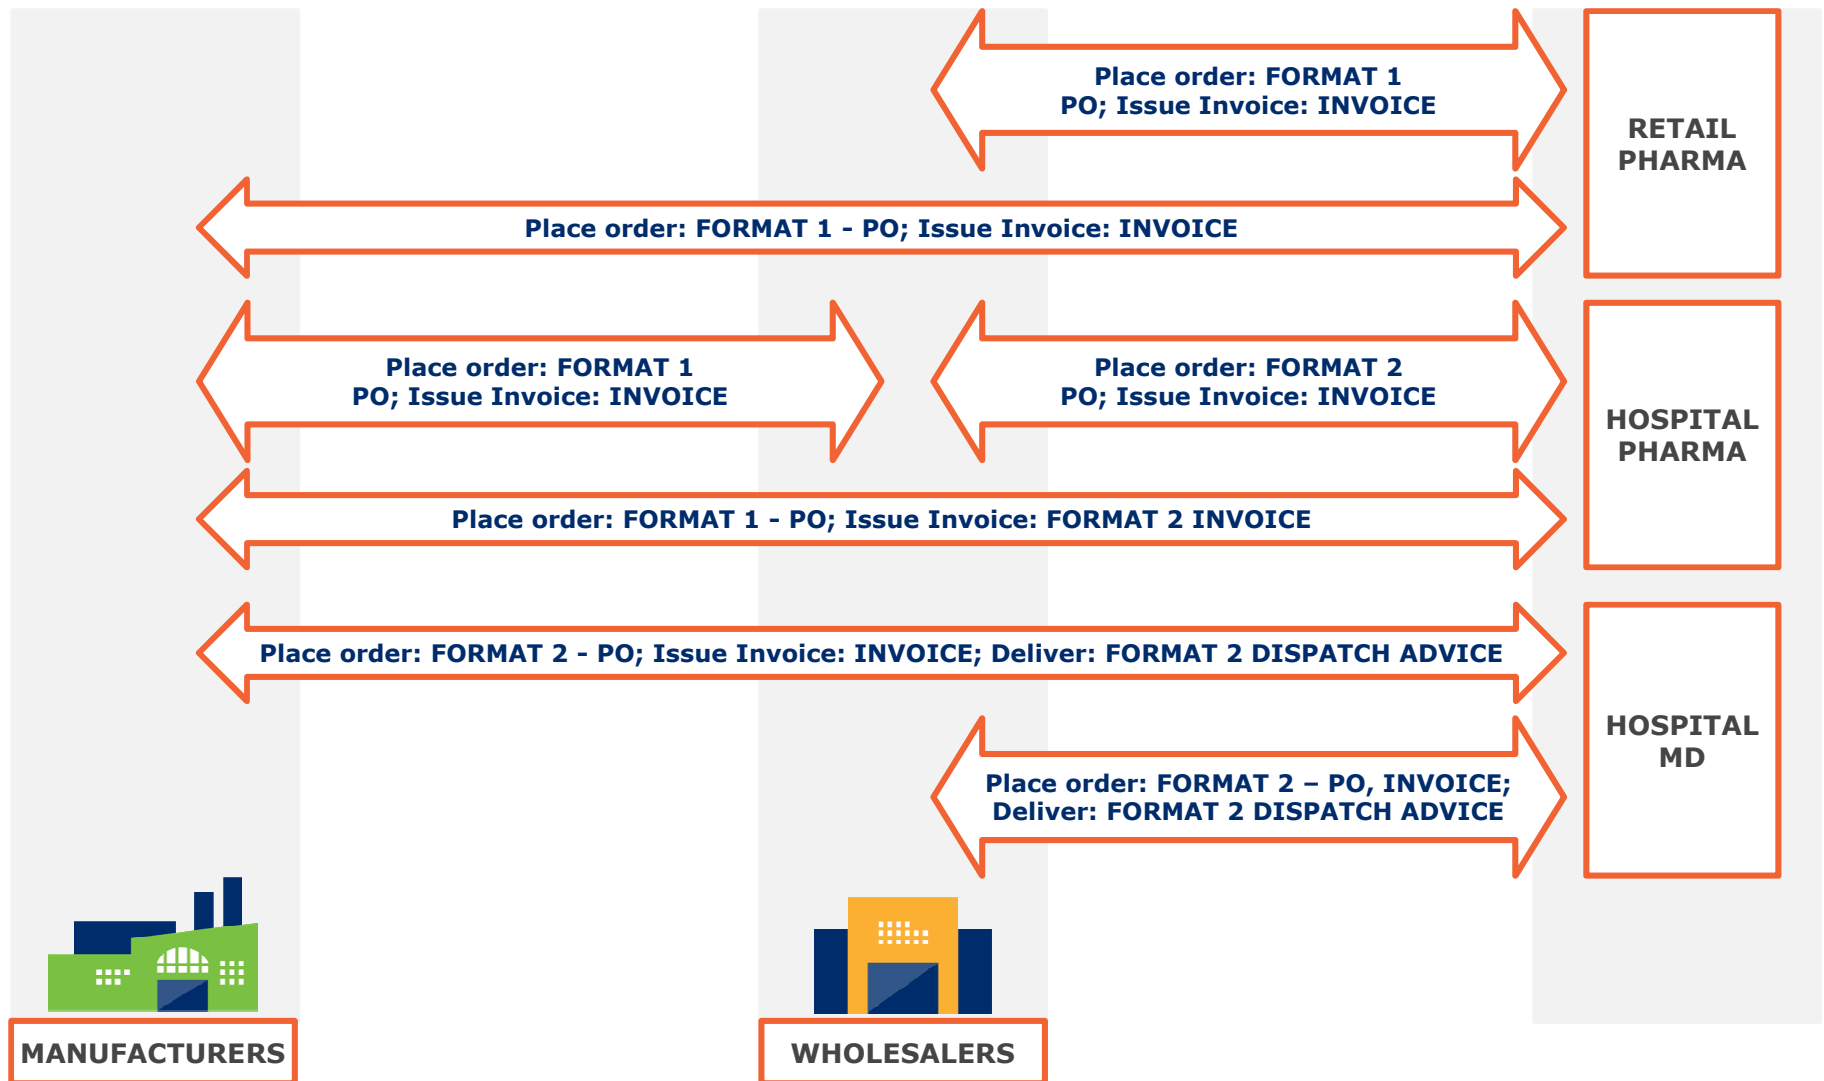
Place order: FORMAT 1
PO; Issue Invoice: INVOICE

RETAIL PHARMA

Place order: FORMAT 1 - PO; Issue Invoice: INVOICE

Place order: FORMAT 1
PO; Issue Invoice: INVOICE

Place order: FORMAT 2
PO; Issue Invoice: INVOICE

HOSPITAL PHARMA

Place order: FORMAT 1 - PO; Issue Invoice: FORMAT 2 INVOICE

Place order: FORMAT 2 - PO; Issue Invoice: INVOICE; Deliver: FORMAT 2 DISPATCH ADVICE

HOSPITAL MD

Place order: FORMAT 2 – PO, INVOICE;
Deliver: FORMAT 2 DISPATCH ADVICE

MANUFACTURERS

WHOLESALERS